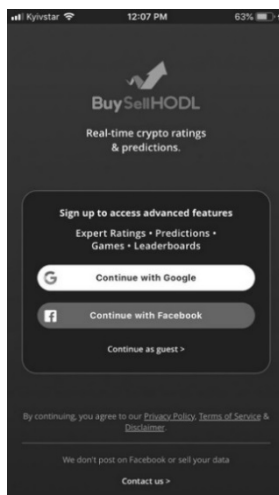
Kyivstar 12:07 PM 63%

BuySellHODL

Real-time crypto ratings & predictions.

Sign up to access advanced features

Expert Ratings • Predictions • Games • Leaderboards

G Continue with Google

f Continue with Facebook

Continue as guest >

By continuing, you agree to our Privacy Policy, Terms of Service & Disclaimer

We don't post on Facebook or sell your data

Contact us >